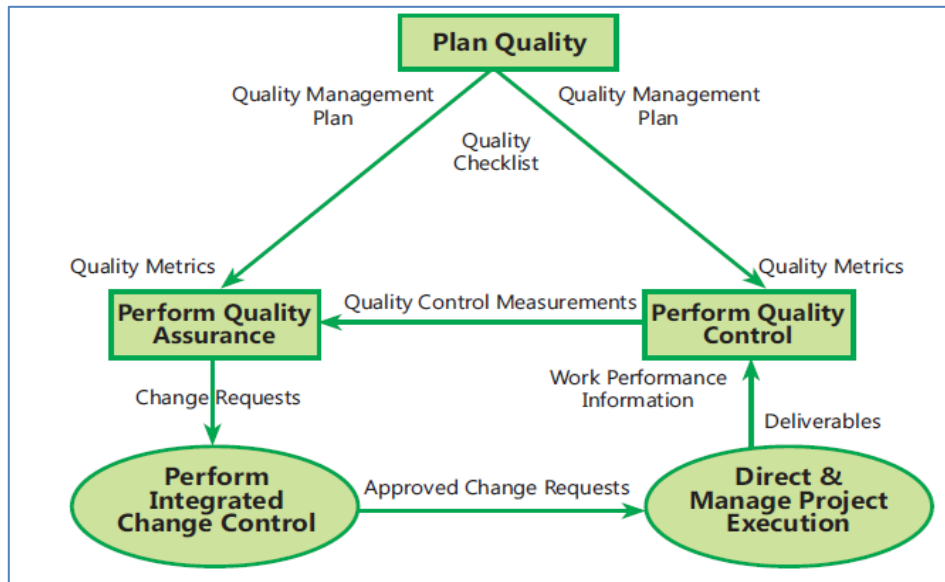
Plan Quality

Quality Management Plan

Quality Management Plan

Quality Checklist

Quality Metrics

Quality Metrics

Perform Quality Assurance

Quality Control Measurements

Perform Quality Control

Change Requests

Work Performance Information

Deliverables

Perform Integrated Change Control

Approved Change Requests

Direct & Manage Project Execution